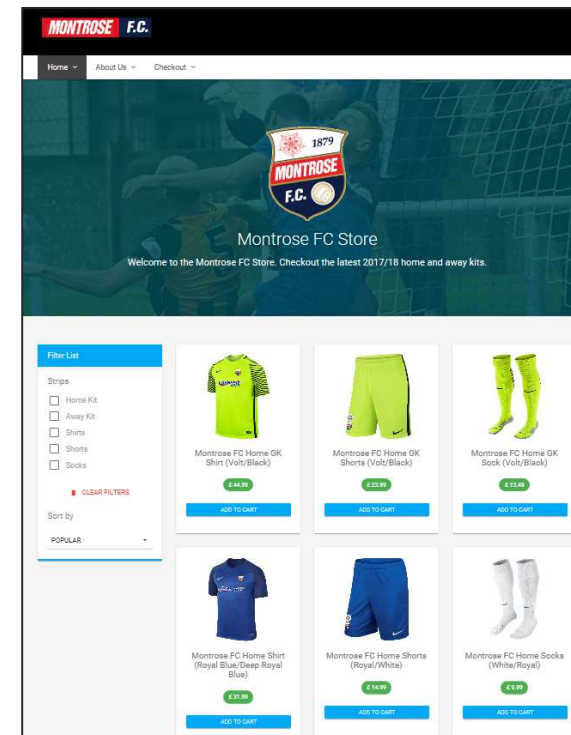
MONTROSE F.C.

Home ⌄ About Us ⌄ Checkout ⌄

1879
MONTROSE
F.C.

Montrose FC Store

Welcome to the Montrose FC Store. Checkout the latest 2017/18 home and away kits.

Filter List

Strips

Home Kit
Away Kit
Shirts
Shorts
Socks

CLEAR FILTERS

Sort by

POPULAR

Montrose FC Home GK Shirt (Volt/Black)

£44.99

ADD TO CART

Montrose FC Home GK Shorts (Volt/Black)

£23.99

ADD TO CART

Montrose FC Home GK Sock (Volt/Black)

£13.49

ADD TO CART

Montrose FC Home Shirt (Royal Blue/Deep Royal Blue)

£31.99

ADD TO CART

Montrose FC Home Shorts (Royal/White)

£14.99

ADD TO CART

Montrose FC Home Socks (White/Royal)

£9.99

ADD TO CART